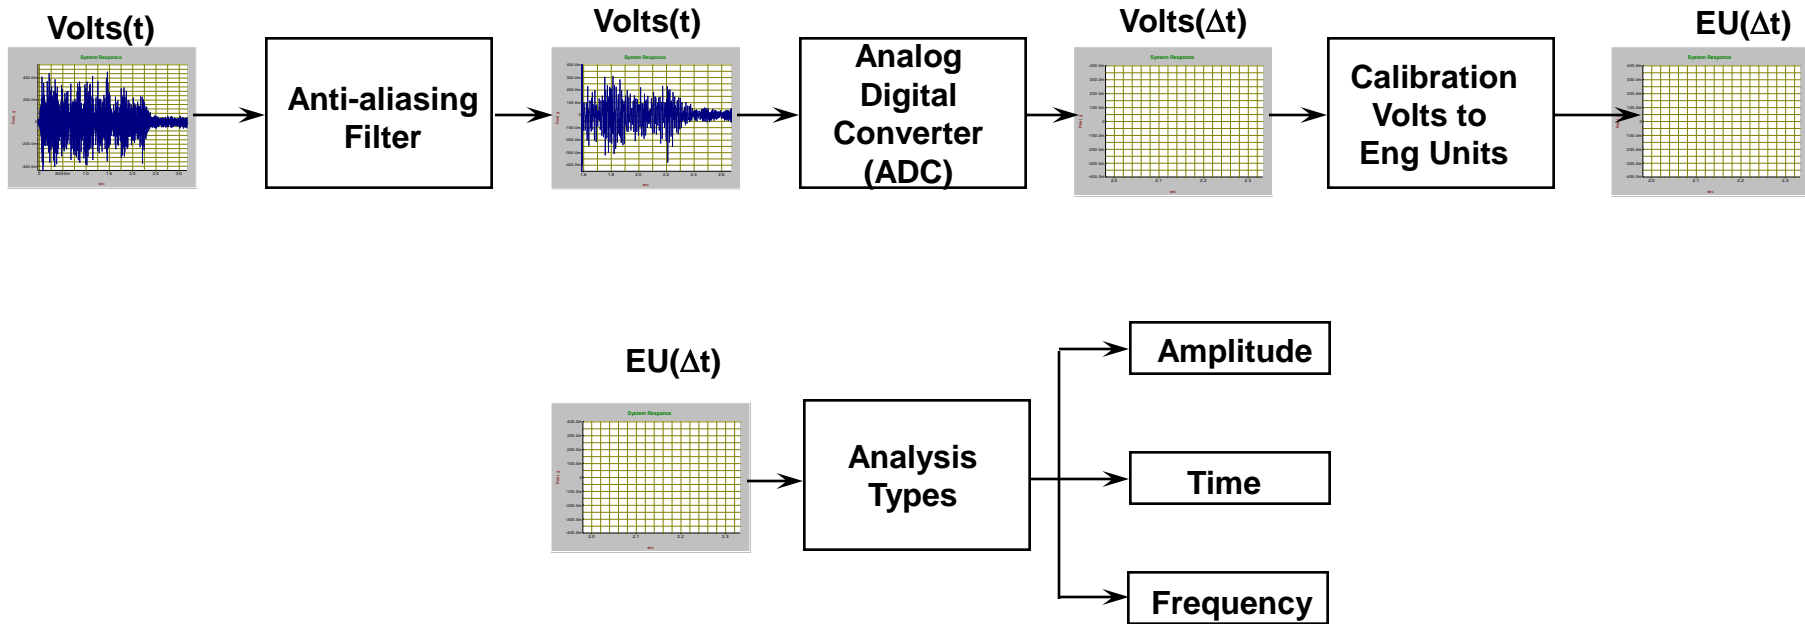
Volts(t)

System Response

Anti-aliasing Filter

Volts(t)

System Response

Analog Digital Converter (ADC)

Volts($\Delta$t)

System Response

Calibration Volts to Eng Units

EU($\Delta$t)

System Response

EU($\Delta$t)

System Response

Analysis Types

Amplitude

Time

Frequency